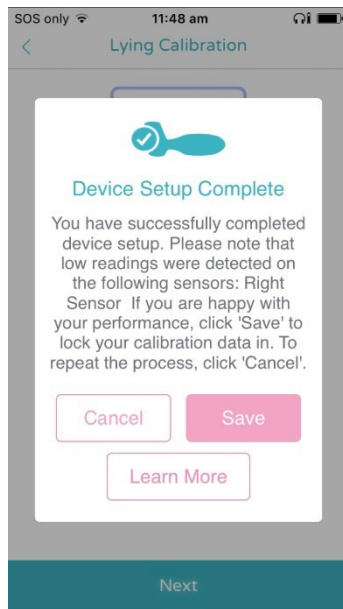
SOS only 11:48 am

<

Lying Calibration

Device Setup Complete

You have successfully completed device setup. Please note that low readings were detected on the following sensors: Right Sensor If you are happy with your performance, click 'Save' to lock your calibration data in. To repeat the process, click 'Cancel'.

Cancel

Save

Learn More

Next